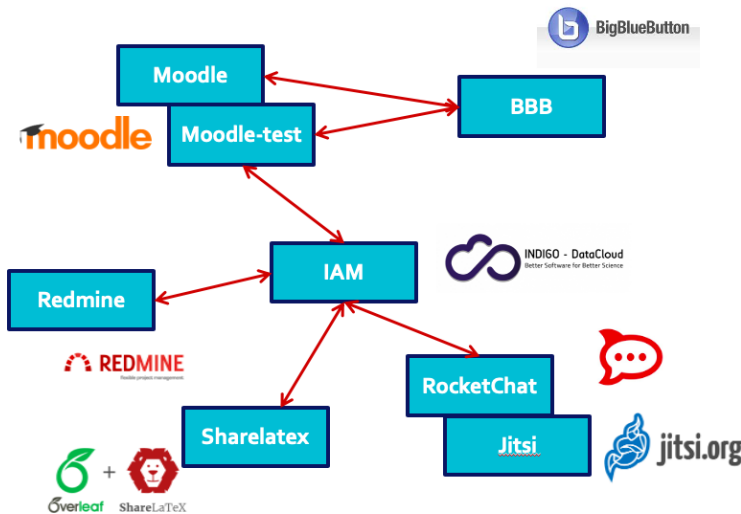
BigBlueButton

Moodle

Moodle-test

BBB

moodle

IAM

INDIGO - DataCloud
Better Software for Better Science

Redmine

REDMINE
flexible project management

RocketChat

Jitsi

jitsi.org

Sharelatex

Overleaf + ShareLaTeX